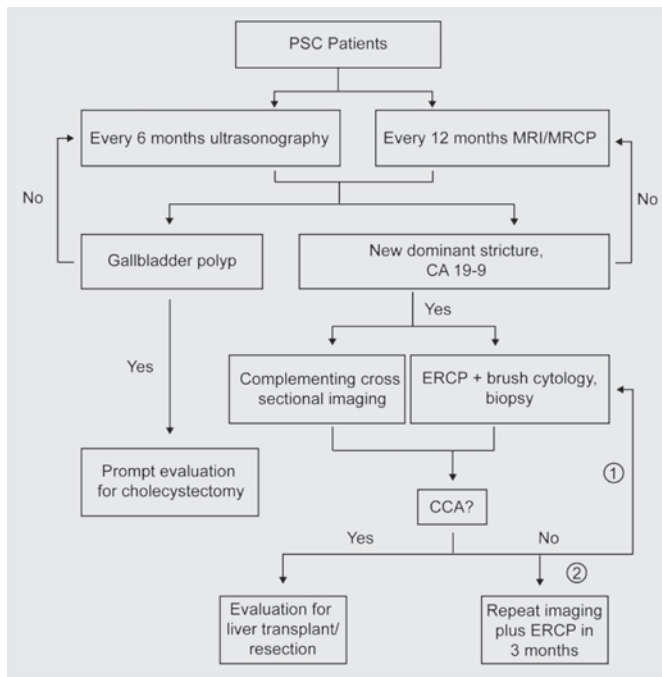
PSC Patients

Every 6 months ultrasonography

Every 12 months MRI/MRCP

No

No

Gallbladder polyp

New dominant stricture, CA 19-9

Yes

Yes

Complementing cross sectional imaging

ERCP + brush cytology, biopsy

Prompt evaluation for cholecystectomy

①

CCA?

Yes

No

②

Evaluation for liver transplant/ resection

Repeat imaging plus ERCP in 3 months